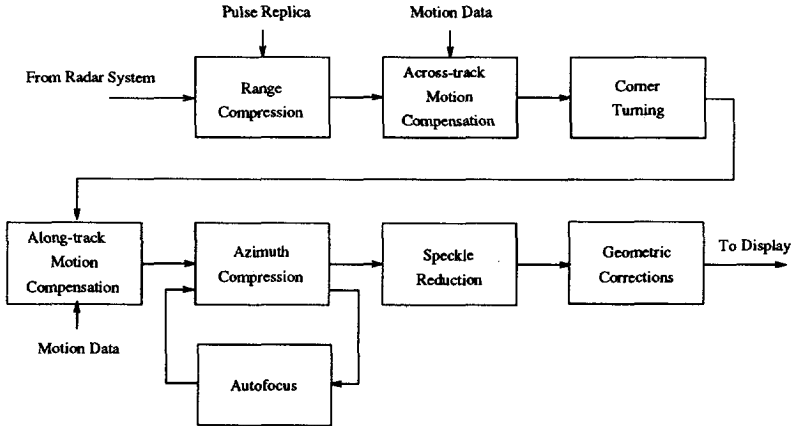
Pulse Replica

Motion Data

From Radar System

Range Compression

Across-track Motion Compensation

Corner Turning

Along-track Motion Compensation

Azimuth Compression

Speckle Reduction

Geometric Corrections

To Display

Motion Data

Autofocus